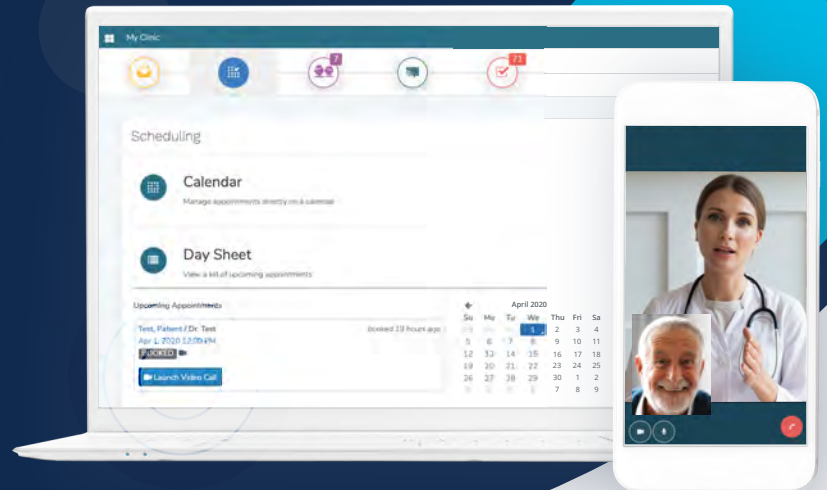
My Clinic

7

73

Scheduling

Calendar

Manage appointments directly on a calendar

Day Sheet

View a list of upcoming appointments

Upcoming Appointments

Test, Patient / Dr. Test

booked 19 hours ago

Apr 1, 2020 12:00 PM

BOOKED

Launch Video Call

April 2020

| Su | Mo | Tu | We | Th | Fr | Sa |
|---|---|---|---|---|---|---|
| 29 | 30 | 31 | 1 | 2 | 3 | 4 |
| 5 | 6 | 7 | 8 | 9 | 10 | 11 |
| 12 | 13 | 14 | 15 | 16 | 17 | 18 |
| 19 | 20 | 21 | 22 | 23 | 24 | 25 |
| 26 | 27 | 28 | 29 | 30 | 1 | 2 |
| 3 | 4 | 5 | 6 | 7 | 8 | 9 |